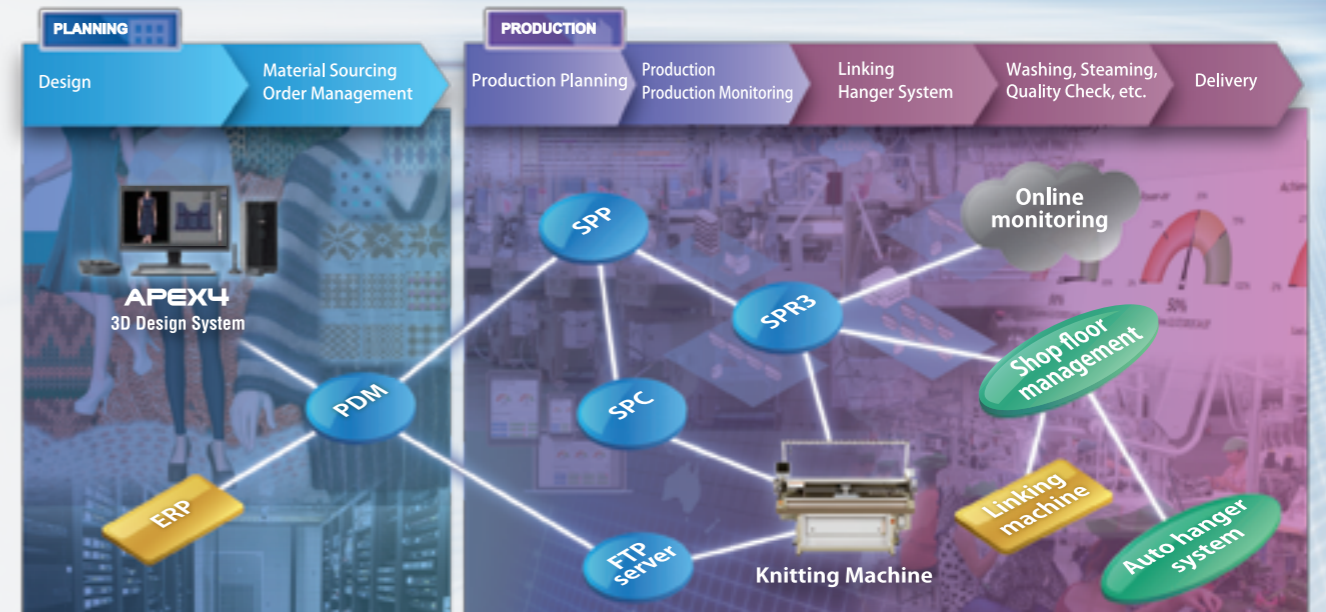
PLANNING

PRODUCTION

Design

Material Sourcing Order Management

Production Planning

Production Production Monitoring

Linking Hanger System

Washing, Steaming, Quality Check, etc.

Delivery

APEX4 3D Design System

SPP

SPR3

Online monitoring

Shop floor management

PDM

SPC

ERP

FTP server

Knitting Machine

Linking machine

Auto hanger system